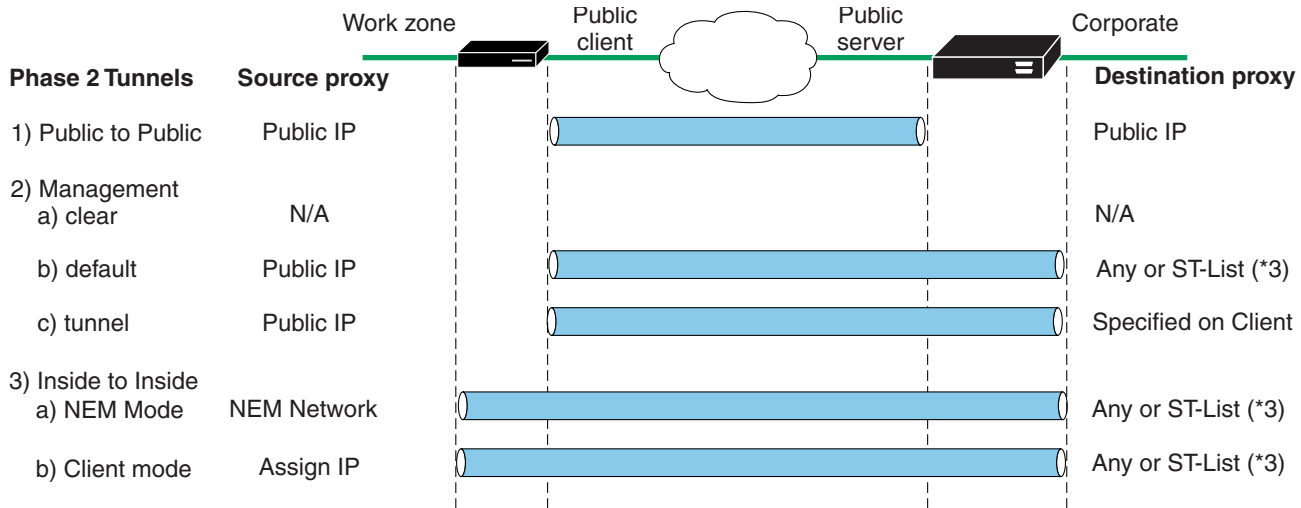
Work zone

Public client

Public server

Corporate

| Phase 2 Tunnels | Source proxy | Destination proxy |
|---|---|---|
| 1) Public to Public | Public IP | Public IP |
| 2) Management | | |
| a) clear | N/A | N/A |
| b) default | Public IP | Any or ST-List (*3) |
| c) tunnel | Public IP | Specified on Client |
| 3) Inside to Inside | | |
| a) NEM Mode | NEM Network | Any or ST-List (*3) |
| b) Client mode | Assign IP | Any or ST-List (*3) |